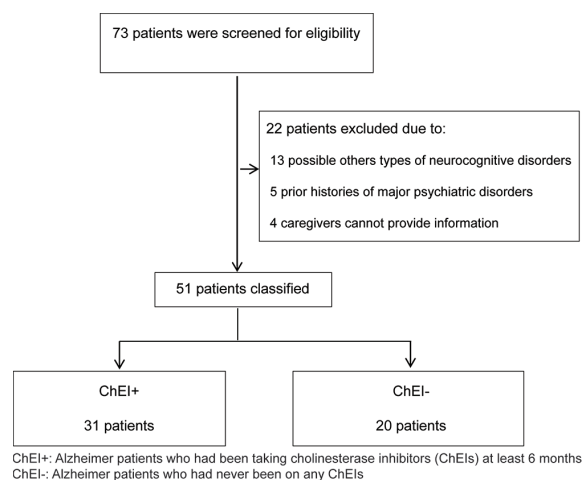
73 patients were screened for eligibility

22 patients excluded due to:

13 possible others types of neurocognitive disorders

5 prior histories of major psychiatric disorders

4 caregivers cannot provide information

51 patients classified

ChEI+

31 patients

ChEI-

20 patients

ChEI+: Alzheimer patients who had been taking cholinesterase inhibitors (ChEIs) at least 6 months
ChEI-: Alzheimer patients who had never been on any ChEIs